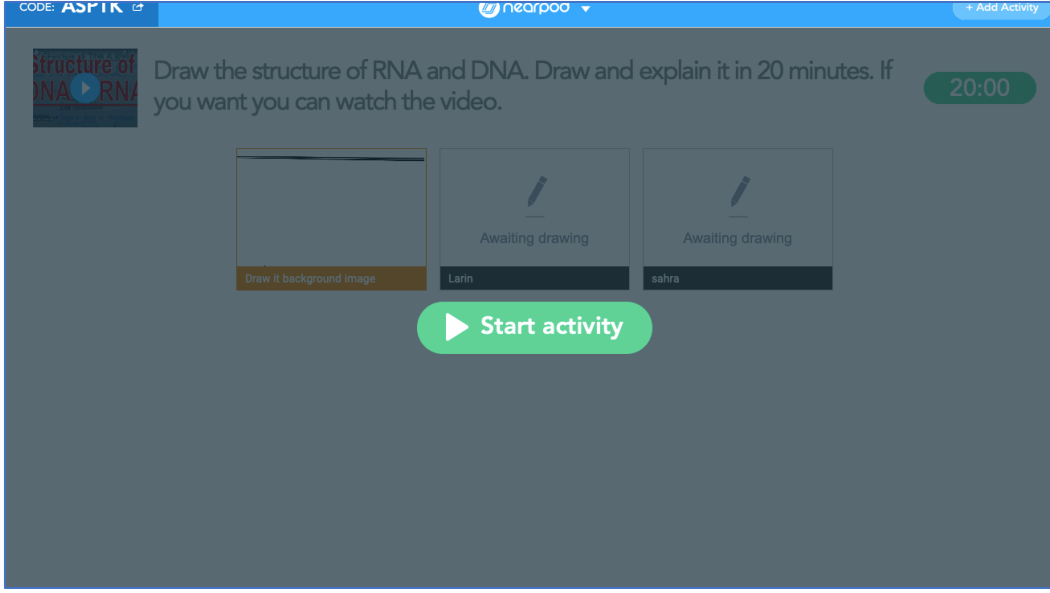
CODE: ASPTK

nearpod

+ Add Activity

Structure of DNA RNA

Draw the structure of RNA and DNA. Draw and explain it in 20 minutes. If you want you can watch the video.

20:00

Draw it background image

Awaiting drawing

Larin

Awaiting drawing

sahra

Start activity